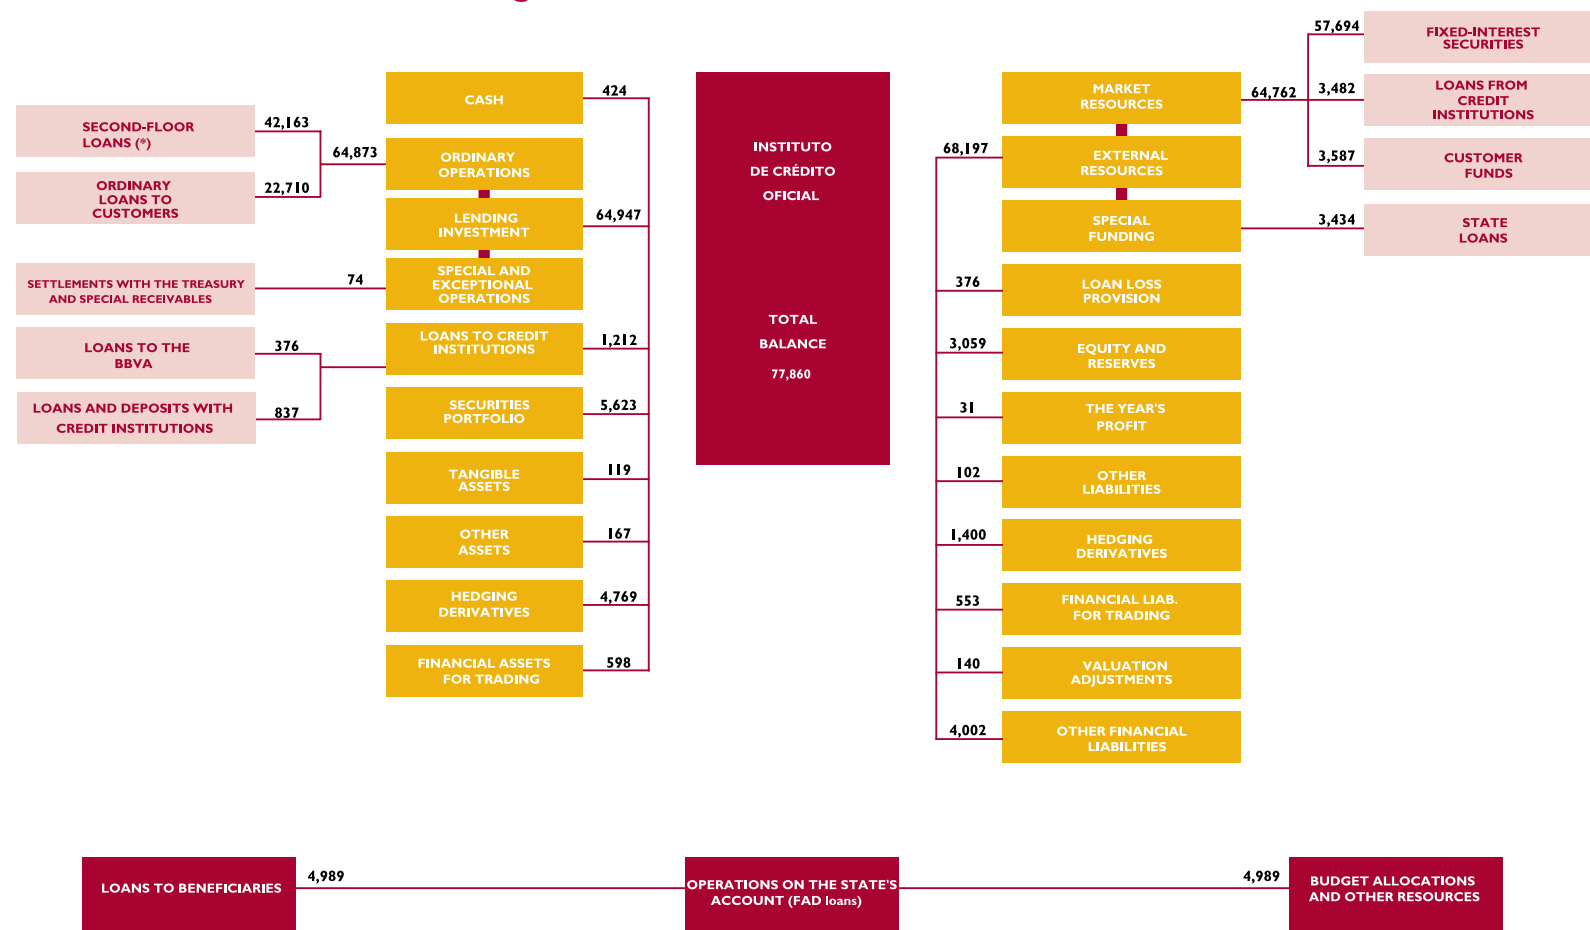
CASH
424

SECOND-FLOOR LOANS (*)
42,163
64,873
ORDINARY OPERATIONS

ORDINARY LOANS TO CUSTOMERS
22,710

LENDING INVESTMENT
64,947

SETTLEMENTS WITH THE TREASURY AND SPECIAL RECEIVABLES
74
SPECIAL AND EXCEPTIONAL OPERATIONS

LOANS TO THE BBVA
376
LOANS TO CREDIT INSTITUTIONS
1,212

LOANS AND DEPOSITS WITH CREDIT INSTITUTIONS
837

SECURITIES PORTFOLIO
5,623

TANGIBLE ASSETS
119

OTHER ASSETS
167

HEDGING DERIVATIVES
4,769

FINANCIAL ASSETS FOR TRADING
598

INSTITUTO DE CRÉDITO OFICIAL

TOTAL BALANCE
77,860

MARKET RESOURCES
64,762
57,694
FIXED-INTEREST SECURITIES
3,482
LOANS FROM CREDIT INSTITUTIONS
3,587
CUSTOMER FUNDS

68,197
EXTERNAL RESOURCES

SPECIAL FUNDING
3,434
STATE LOANS

376
LOAN LOSS PROVISION

3,059
EQUITY AND RESERVES

31
THE YEAR'S PROFIT

102
OTHER LIABILITIES

1,400
HEDGING DERIVATIVES

553
FINANCIAL LIAB. FOR TRADING

140
VALUATION ADJUSTMENTS

4,002
OTHER FINANCIAL LIABILITIES

LOANS TO BENEFICIARIES
4,989
OPERATIONS ON THE STATE'S ACCOUNT (FAD loans)
4,989
BUDGET ALLOCATIONS AND OTHER RESOURCES